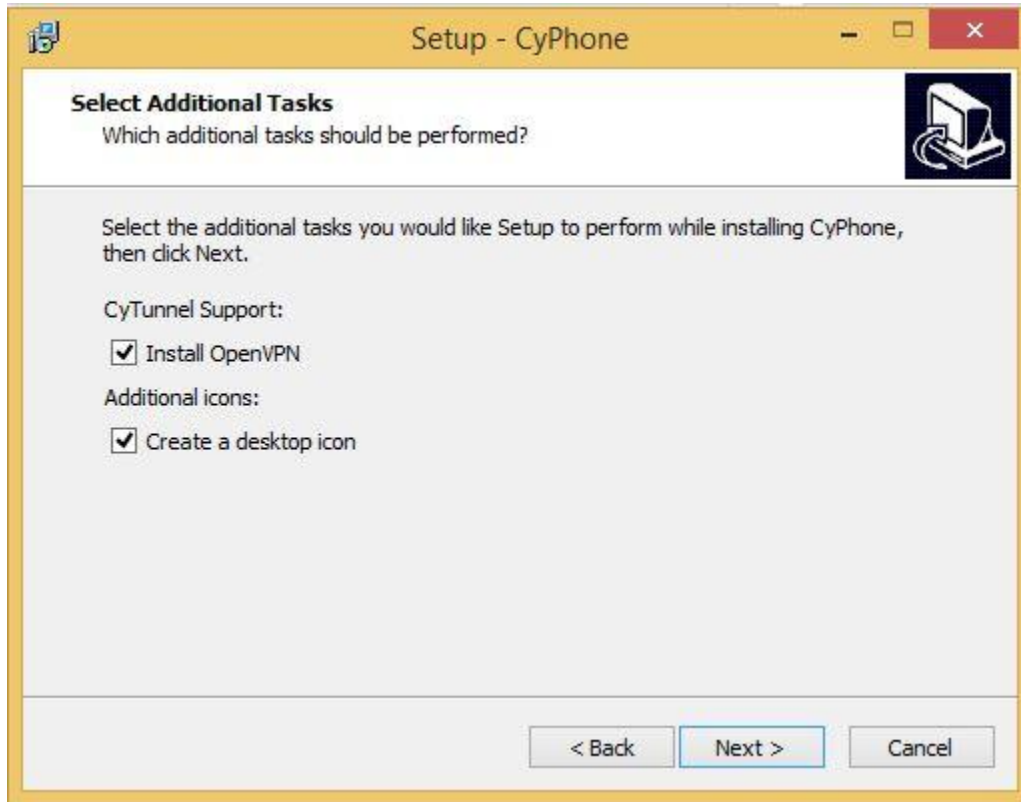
Setup - CyPhone

Select Additional Tasks
Which additional tasks should be performed?

Select the additional tasks you would like Setup to perform while installing CyPhone, then click Next.

CyTunnel Support:

☑ Install OpenVPN

Additional icons:

☑ Create a desktop icon

< Back Next > Cancel